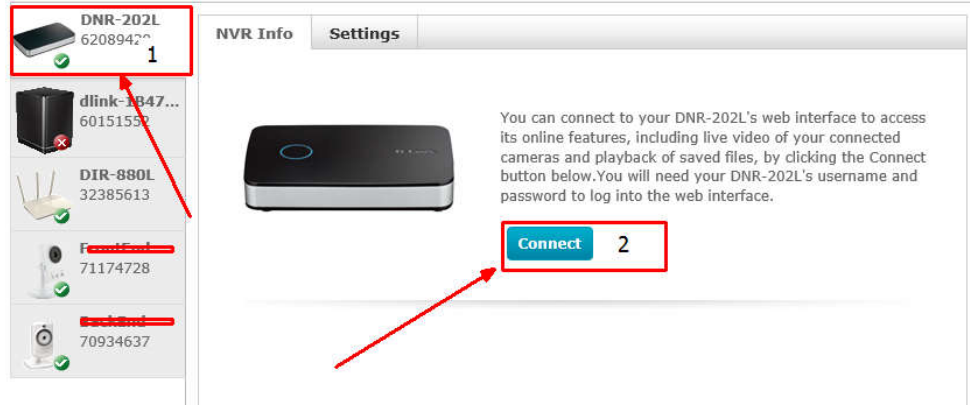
DNR-202L
62089420
1

dlink-1B47...
60151552

DIR-880L
32385613

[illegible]
71174728

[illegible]
70934637

NVR Info
Settings

You can connect to your DNR-202L's web interface to access its online features, including live video of your connected cameras and playback of saved files, by clicking the Connect button below.You will need your DNR-202L's username and password to log into the web interface.

Connect
2